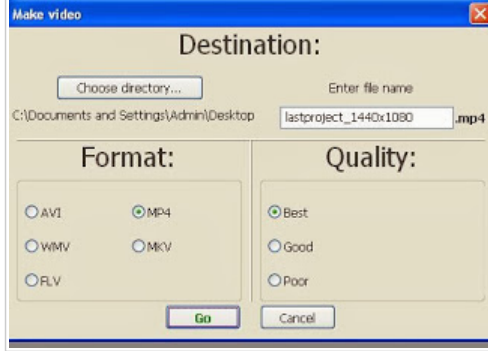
Make video

Destination:

Choose directory...

Enter file name

C:\Documents and Settings\Admin\Desktop

lastproject_1440x1080

.mp4

Format:

AVI

MP4

WMV

MKV

FLV

Quality:

Best

Good

Poor

Go

Cancel